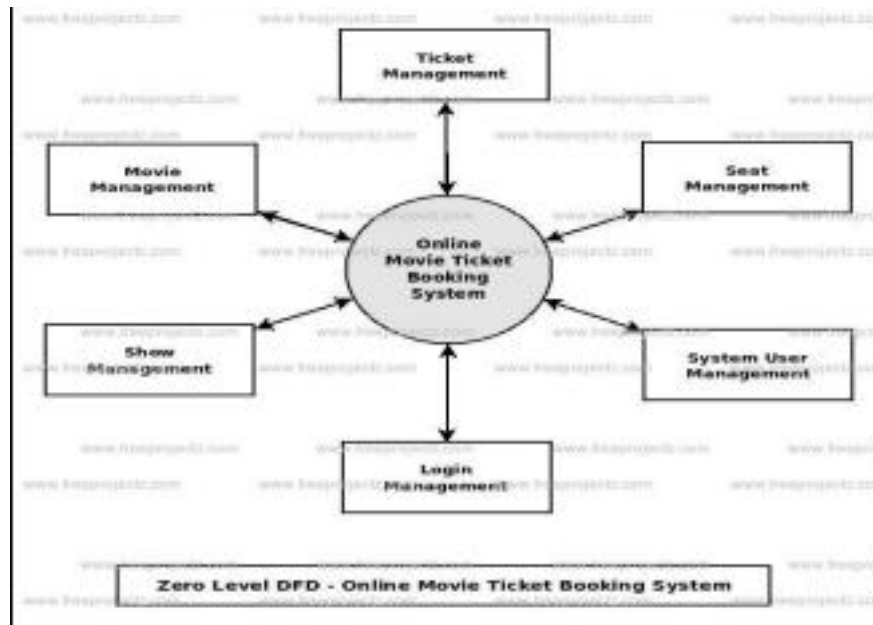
Ticket Management

Movie Management

Seat Management

Online Movie Ticket Booking System

Show Management

System User Management

Login Management

Zero Level DFD - Online Movie Ticket Booking System

www.freeprojectz.com